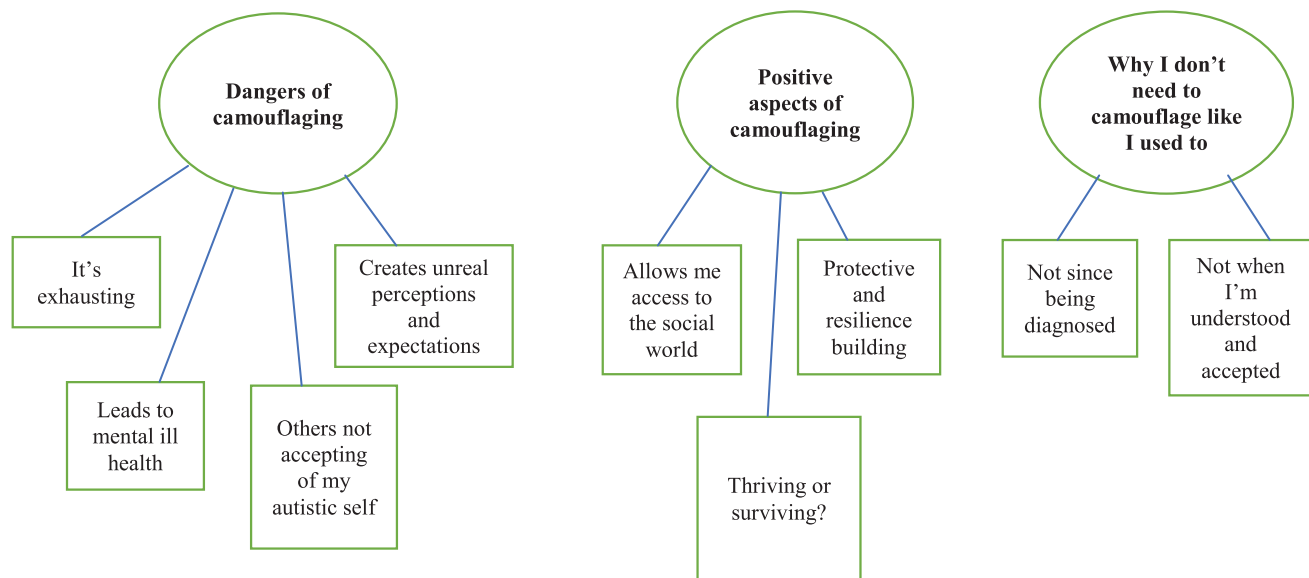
Dangers of camouflaging

It's exhausting

Leads to mental ill health

Others not accepting of my autistic self

Creates unreal perceptions and expectations

Positive aspects of camouflaging

Allows me access to the social world

Thriving or surviving?

Protective and resilience building

Why I don't need to camouflage like I used to

Not since being diagnosed

Not when I'm understood and accepted